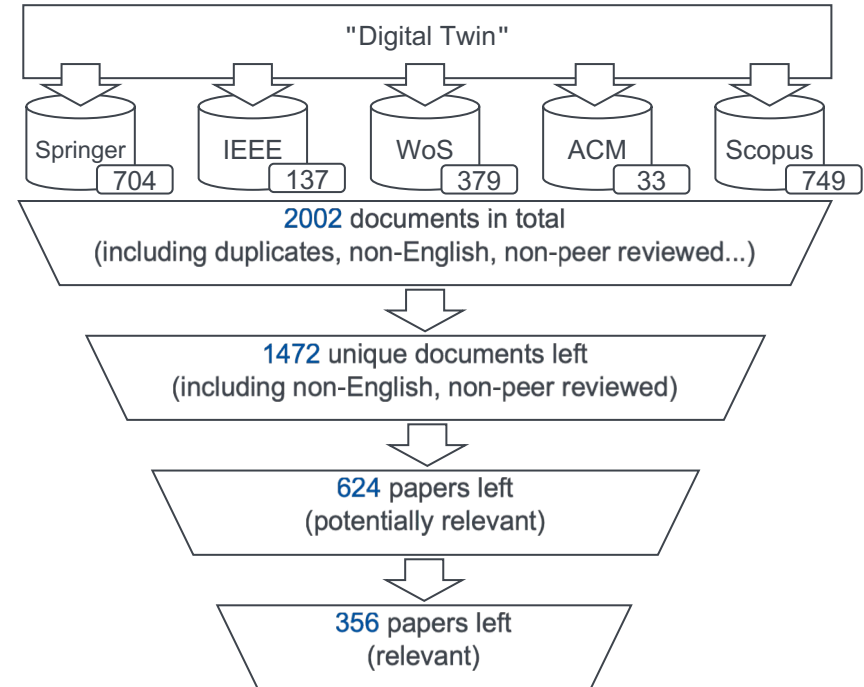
"Digital Twin"

Springer
704

IEEE
137

WoS
379

ACM
33

Scopus
749

2002 documents in total
(including duplicates, non-English, non-peer reviewed...)

1472 unique documents left
(including non-English, non-peer reviewed)

624 papers left
(potentially relevant)

356 papers left
(relevant)